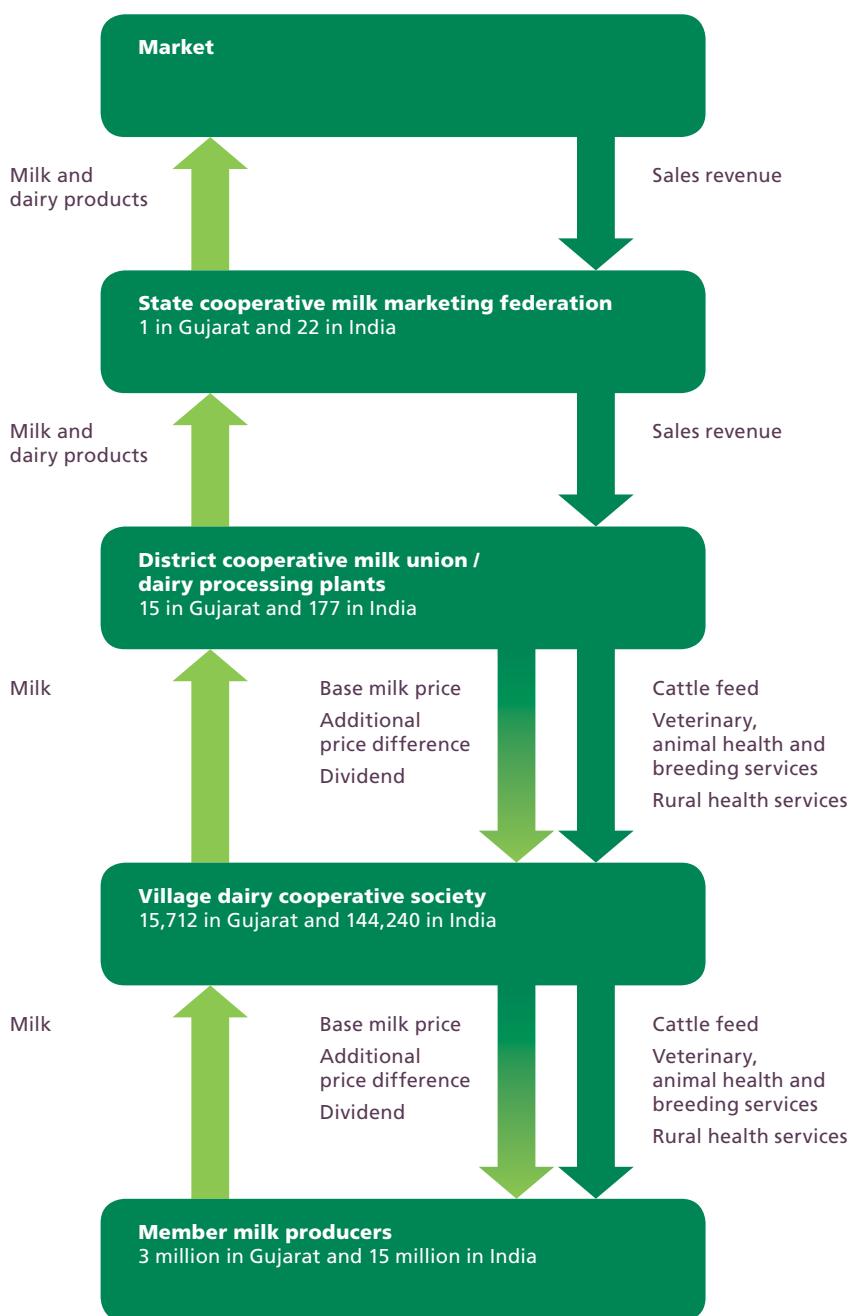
Market

Milk and dairy products

Sales revenue

State cooperative milk marketing federation
1 in Gujarat and 22 in India

Milk and dairy products

Sales revenue

District cooperative milk union / dairy processing plants
15 in Gujarat and 177 in India

Milk

Base milk price

Additional price difference

Dividend

Cattle feed

Veterinary, animal health and breeding services

Rural health services

Village dairy cooperative society
15,712 in Gujarat and 144,240 in India

Milk

Base milk price

Additional price difference

Dividend

Cattle feed

Veterinary, animal health and breeding services

Rural health services

Member milk producers
3 million in Gujarat and 15 million in India